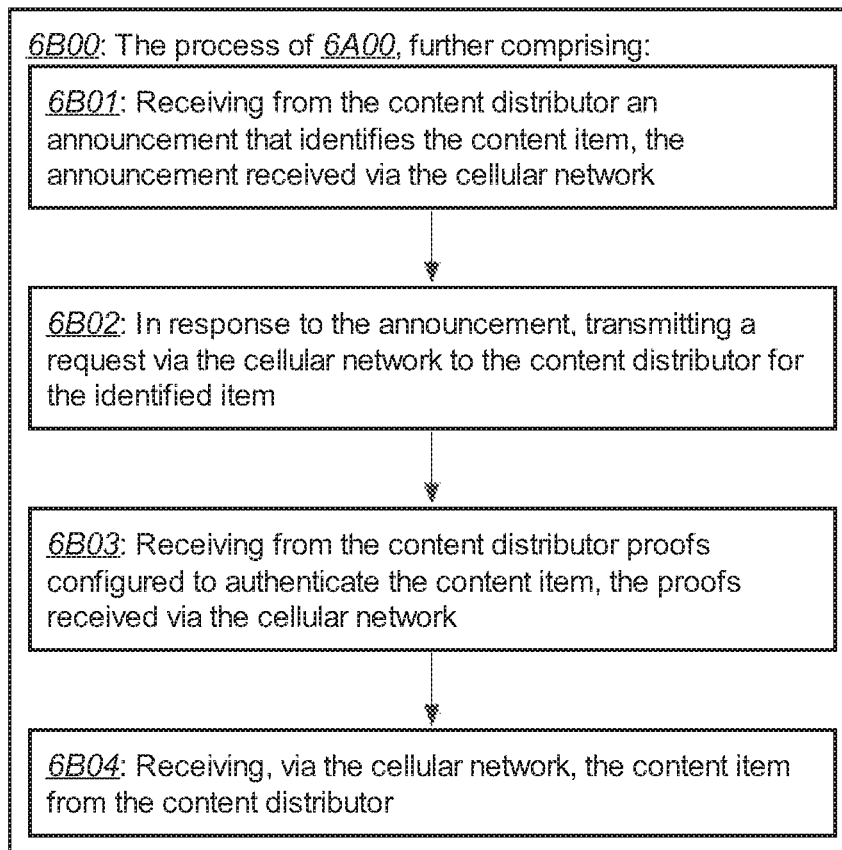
6B00: The process of 6A00, further comprising:

6B01: Receiving from the content distributor an announcement that identifies the content item, the announcement received via the cellular network

6B02: In response to the announcement, transmitting a request via the cellular network to the content distributor for the identified item

6B03: Receiving from the content distributor proofs configured to authenticate the content item, the proofs received via the cellular network

6B04: Receiving, via the cellular network, the content item from the content distributor